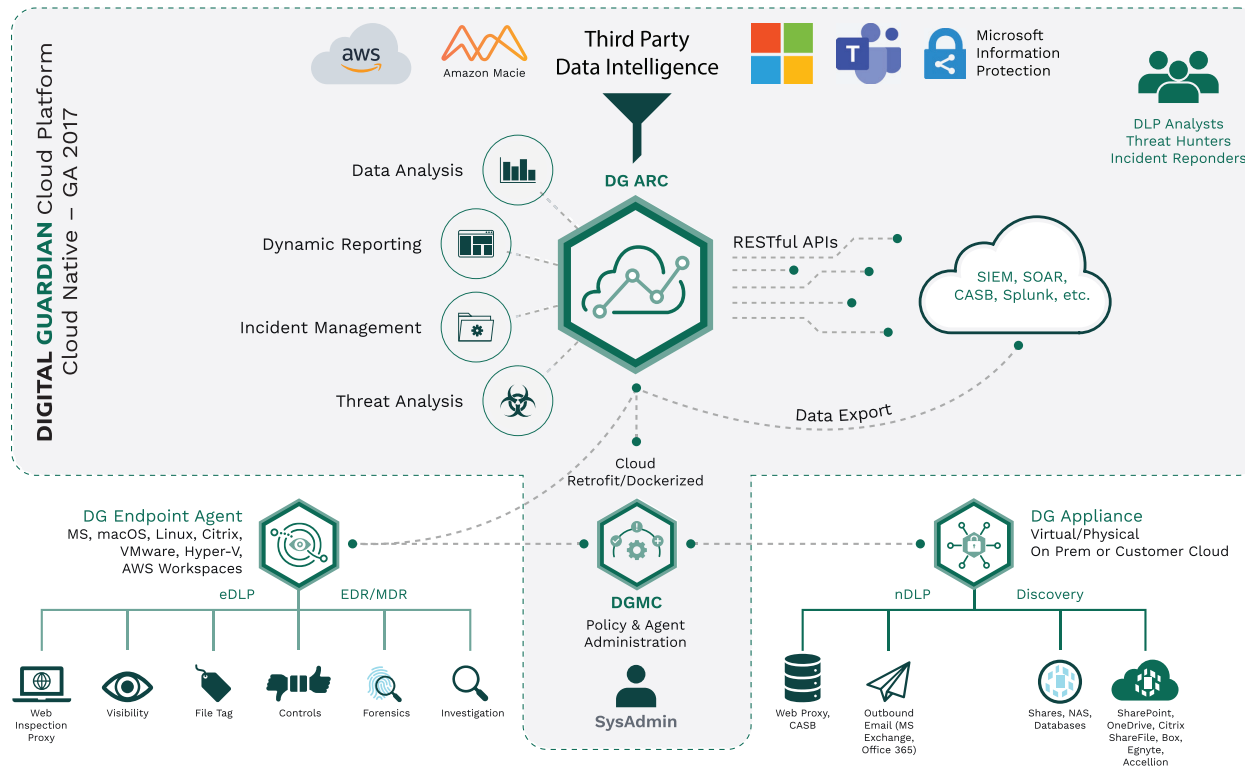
DIGITAL GUARDIAN Cloud Platform
Cloud Native – GA 2017

aws

Amazon Macie

Third Party
Data Intelligence

T

Microsoft
Information
Protection

DLP Analysts
Threat Hunters
Incident Reponders

Data Analysis

Dynamic Reporting

Incident Management

Threat Analysis

DG ARC

RESTful APIs

SIEM, SOAR,
CASB, Splunk, etc.

Data Export

Cloud
Retrofit/Dockerized

DG Endpoint Agent
MS, macOS, Linux, Citrix, VMware, Hyper-V, AWS Workspaces

eDLP

EDR/MDR

Web Inspection Proxy

Visibility

File Tag

Controls

Forensics

Investigation

DGMC
Policy & Agent
Administration

SysAdmin

DG Appliance
Virtual/Physical
On Prem or Customer Cloud

nDLP

Discovery

Web Proxy, CASB

Outbound Email (MS Exchange, Office 365)

Shares, NAS, Databases

SharePoint, OneDrive, Citrix ShareFile, Box, Egnyte, Accellion